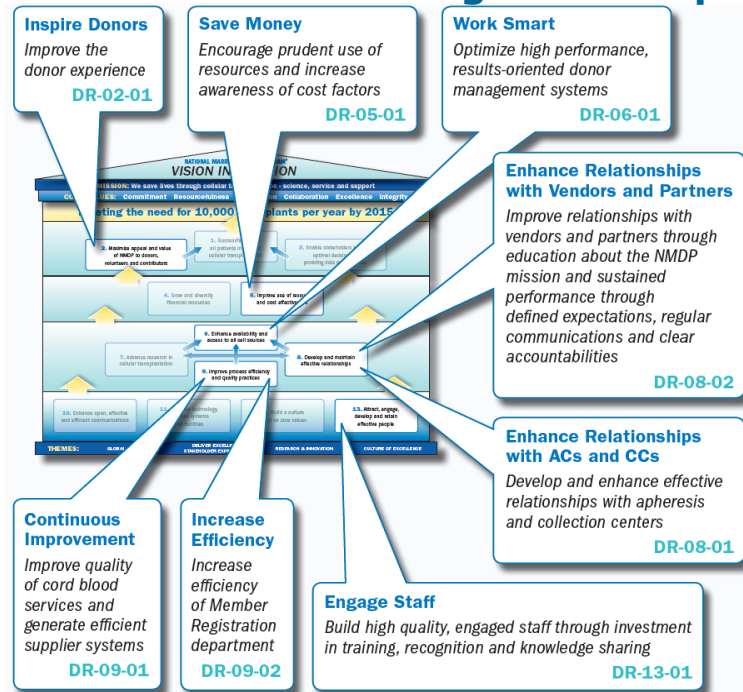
Inspire Donors
Improve the donor experience
DR-02-01

Save Money
Encourage prudent use of resources and increase awareness of cost factors
DR-05-01

Work Smart
Optimize high performance, results-oriented donor management systems
DR-06-01

NATIONAL MARROW DONOR PROGRAM
VISION IN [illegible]
MISSION: We save lives through cellular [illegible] - science, service and support
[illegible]: Commitment Resourcefulness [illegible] Collaboration Excellence Integrity
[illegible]ting the need for 10,000 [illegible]plants per year by 2015

2. Maximize appeal and value of NMDP to donors, volunteers and contributors
1. Successf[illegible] all patients in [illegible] cellular transpl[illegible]
3. Enable stakeholders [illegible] optimal decisi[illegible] providing data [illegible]
4. Grow and diversify financial resources
5. Improve use of reso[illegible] and cost effectiv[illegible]
6. Enhance availability and access to all cell sources
7. Advance research in cellular transplantation
8. Develop and maintain effective relationships
9. Improve process efficiency and quality practices
10. Enhance open, effective and efficient communications
11. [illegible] technology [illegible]
12. Build a culture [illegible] core values
13. Attract, engage, develop and retain effective people
THEMES: GLOB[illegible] DELIVER EXCELL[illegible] STAKEHOLDER EXP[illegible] RESEARCH & INNOVATION CULTURE OF EXCELLENCE

Enhance Relationships with Vendors and Partners
Improve relationships with vendors and partners through education about the NMDP mission and sustained performance through defined expectations, regular communications and clear accountabilities
DR-08-02

Enhance Relationships with ACs and CCs
Develop and enhance effective relationships with apheresis and collection centers
DR-08-01

Continuous Improvement
Improve quality of cord blood services and generate efficient supplier systems
DR-09-01

Increase Efficiency
Increase efficiency of Member Registration department
DR-09-02

Engage Staff
Build high quality, engaged staff through investment in training, recognition and knowledge sharing
DR-13-01